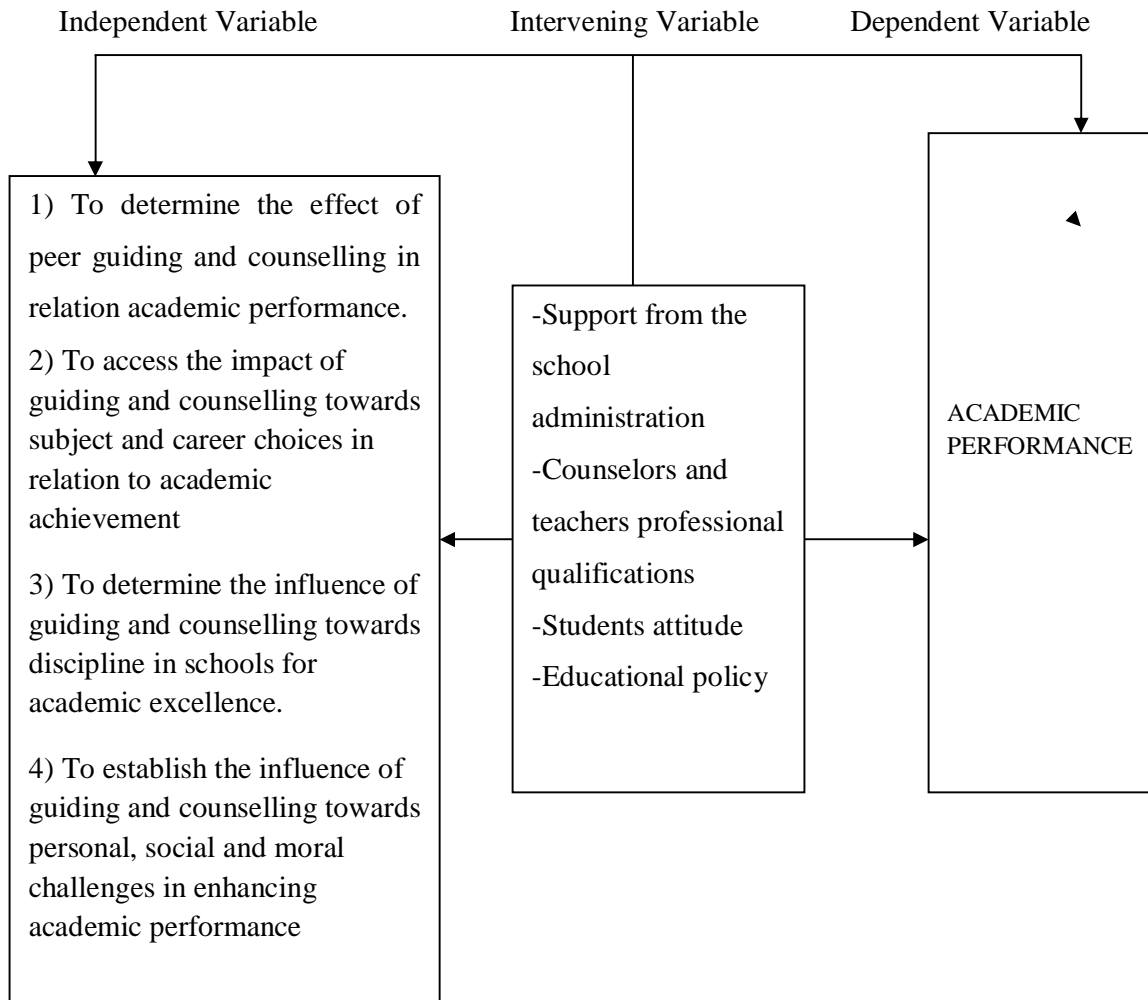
Independent Variable

Intervening Variable

Dependent Variable

1) To determine the effect of peer guiding and counselling in relation academic performance.

2) To access the impact of guiding and counselling towards subject and career choices in relation to academic achievement

3) To determine the influence of guiding and counselling towards discipline in schools for academic excellence.

4) To establish the influence of guiding and counselling towards personal, social and moral challenges in enhancing academic performance

-Support from the school administration
-Counselors and teachers professional qualifications
-Students attitude
-Educational policy

ACADEMIC PERFORMANCE